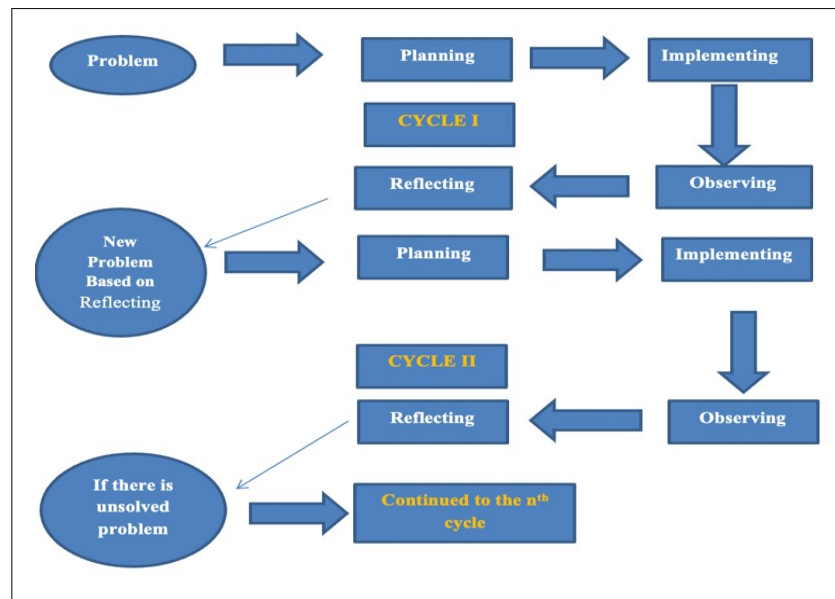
Problem

Planning

Implementing

CYCLE I

Reflecting

Observing

New Problem Based on Reflecting

Planning

Implementing

CYCLE II

Reflecting

Observing

If there is unsolved problem

Continued to the n$^{th}$ cycle